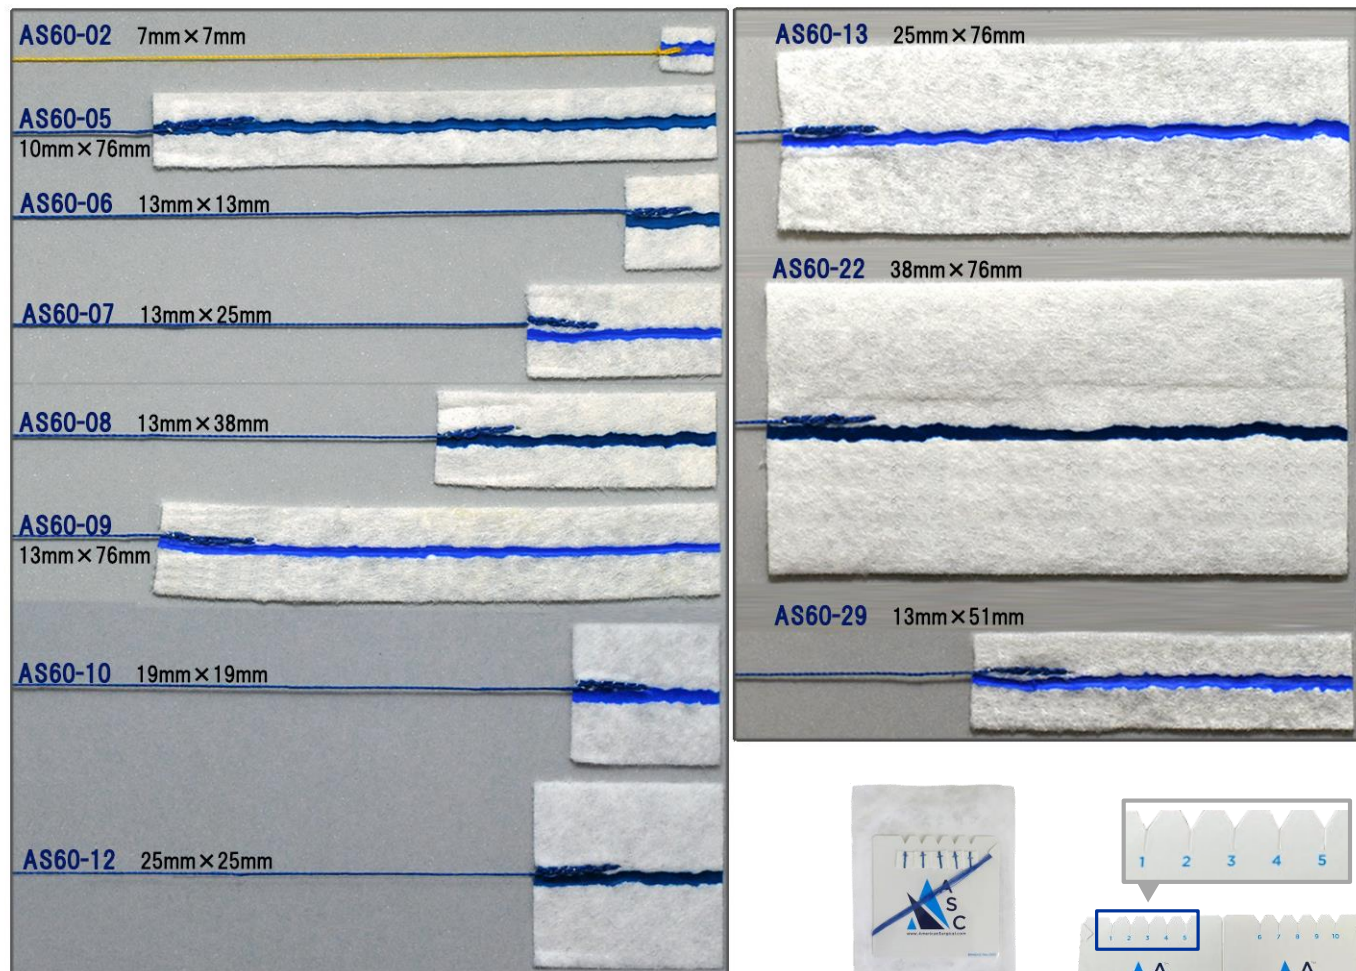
AS60-02 7mm×7mm

AS60-05
10mm×76mm

AS60-06 13mm×13mm

AS60-07 13mm×25mm

AS60-08 13mm×38mm

AS60-09
13mm×76mm

AS60-10 19mm×19mm

AS60-12 25mm×25mm

AS60-13 25mm×76mm

AS60-22 38mm×76mm

AS60-29 13mm×51mm

A S C

1 2 3 4 5

1 2 3 4 5

6 7 8 9 10